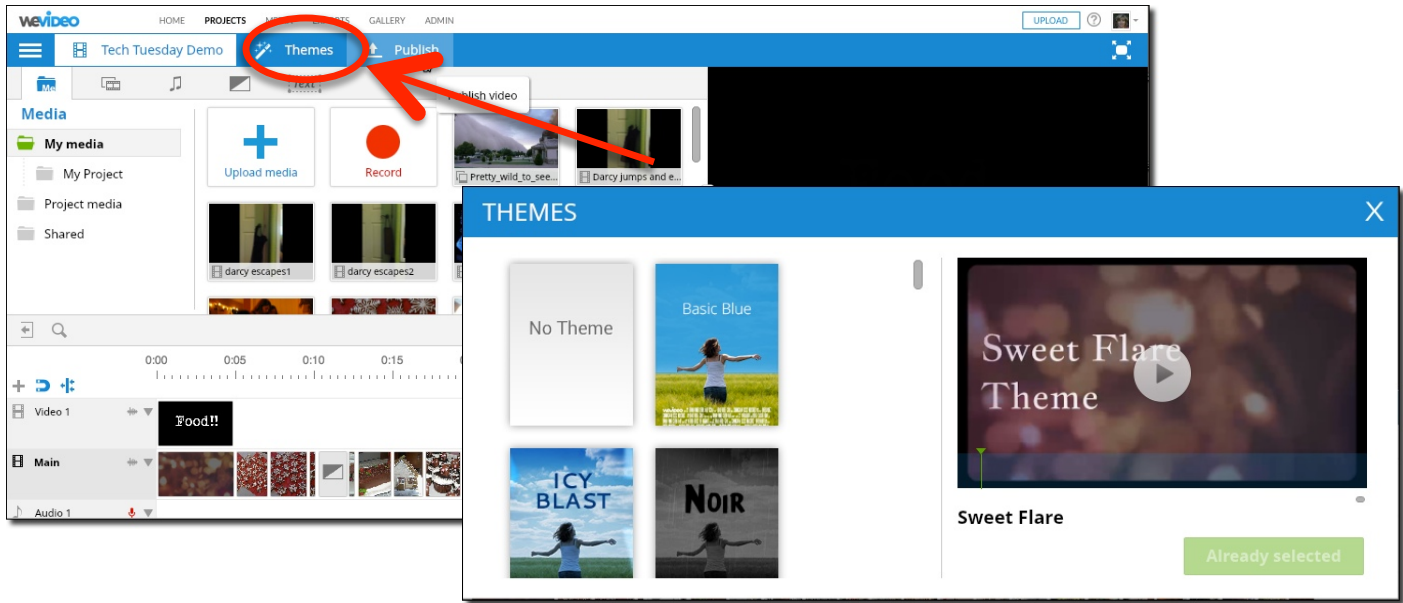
wevideo HOME PROJECTS ME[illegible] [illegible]TS GALLERY ADMIN UPLOAD ?

Tech Tuesday Demo Themes Publish

Text

Publish video

Media

My media

My Project

Project media

Shared

Upload media

Record

Pretty_wild_to_see...

Darcy jumps and e...

darcy escapes1

darcy escapes2

0:00 0:05 0:10 0:15

Video 1

Food!!

Main

Audio 1

THEMES

X

No Theme

Basic Blue

ICY BLAST

NOIR

Sweet Flare Theme

Sweet Flare

Already selected